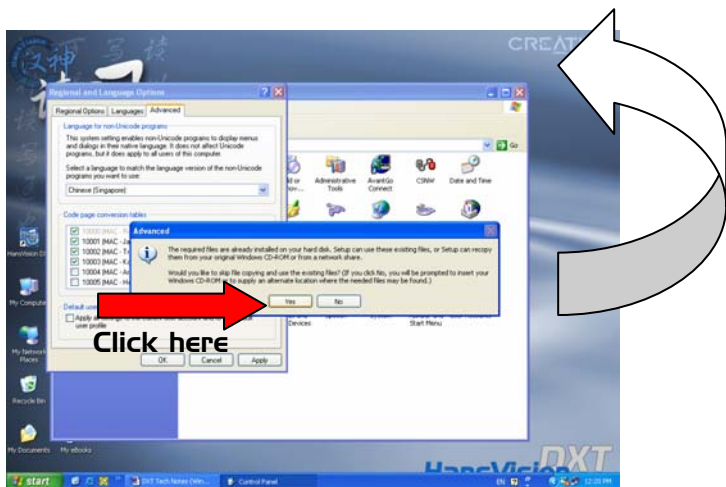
CREAT

Regional and Language Options

Regional Options | Languages | Advanced

Language for non-Unicode programs

This system setting enables non-Unicode programs to display menus and dialogs in their native language. It does not affect Unicode programs, but it does apply to all users of this computer.

Select a language to match the language version of the non-Unicode programs you want to use:

Chinese (Singapore)

Code page conversion tables

10000 (MAC - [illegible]
10001 (MAC - Ja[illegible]
10002 (MAC - T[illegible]
10003 (MAC - K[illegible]
10004 (MAC - A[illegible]
10005 (MAC - H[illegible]

Default user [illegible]
Apply all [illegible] user profile

OK | Cancel | Apply

Go

Administrative Tools | AvantGo Connect | CSNW | Date and Time

Devices | Start Menu

Advanced

The required files are already installed on your hard disk. Setup can use these existing files, or Setup can recopy them from your original Windows CD-ROM or from a network share.

Would you like to skip file copying and use the existing files? (If you click No, you will be prompted to insert your Windows CD-ROM or to supply an alternate location where the needed files may be found.)

Yes | No

Click here

HansVision DX

My Computer

My Network Places

Recycle Bin

My Documents | My eBooks

HansVision DXT

start | DXT Tech Notes (Win... | Control Panel | EN | 12:20 PM